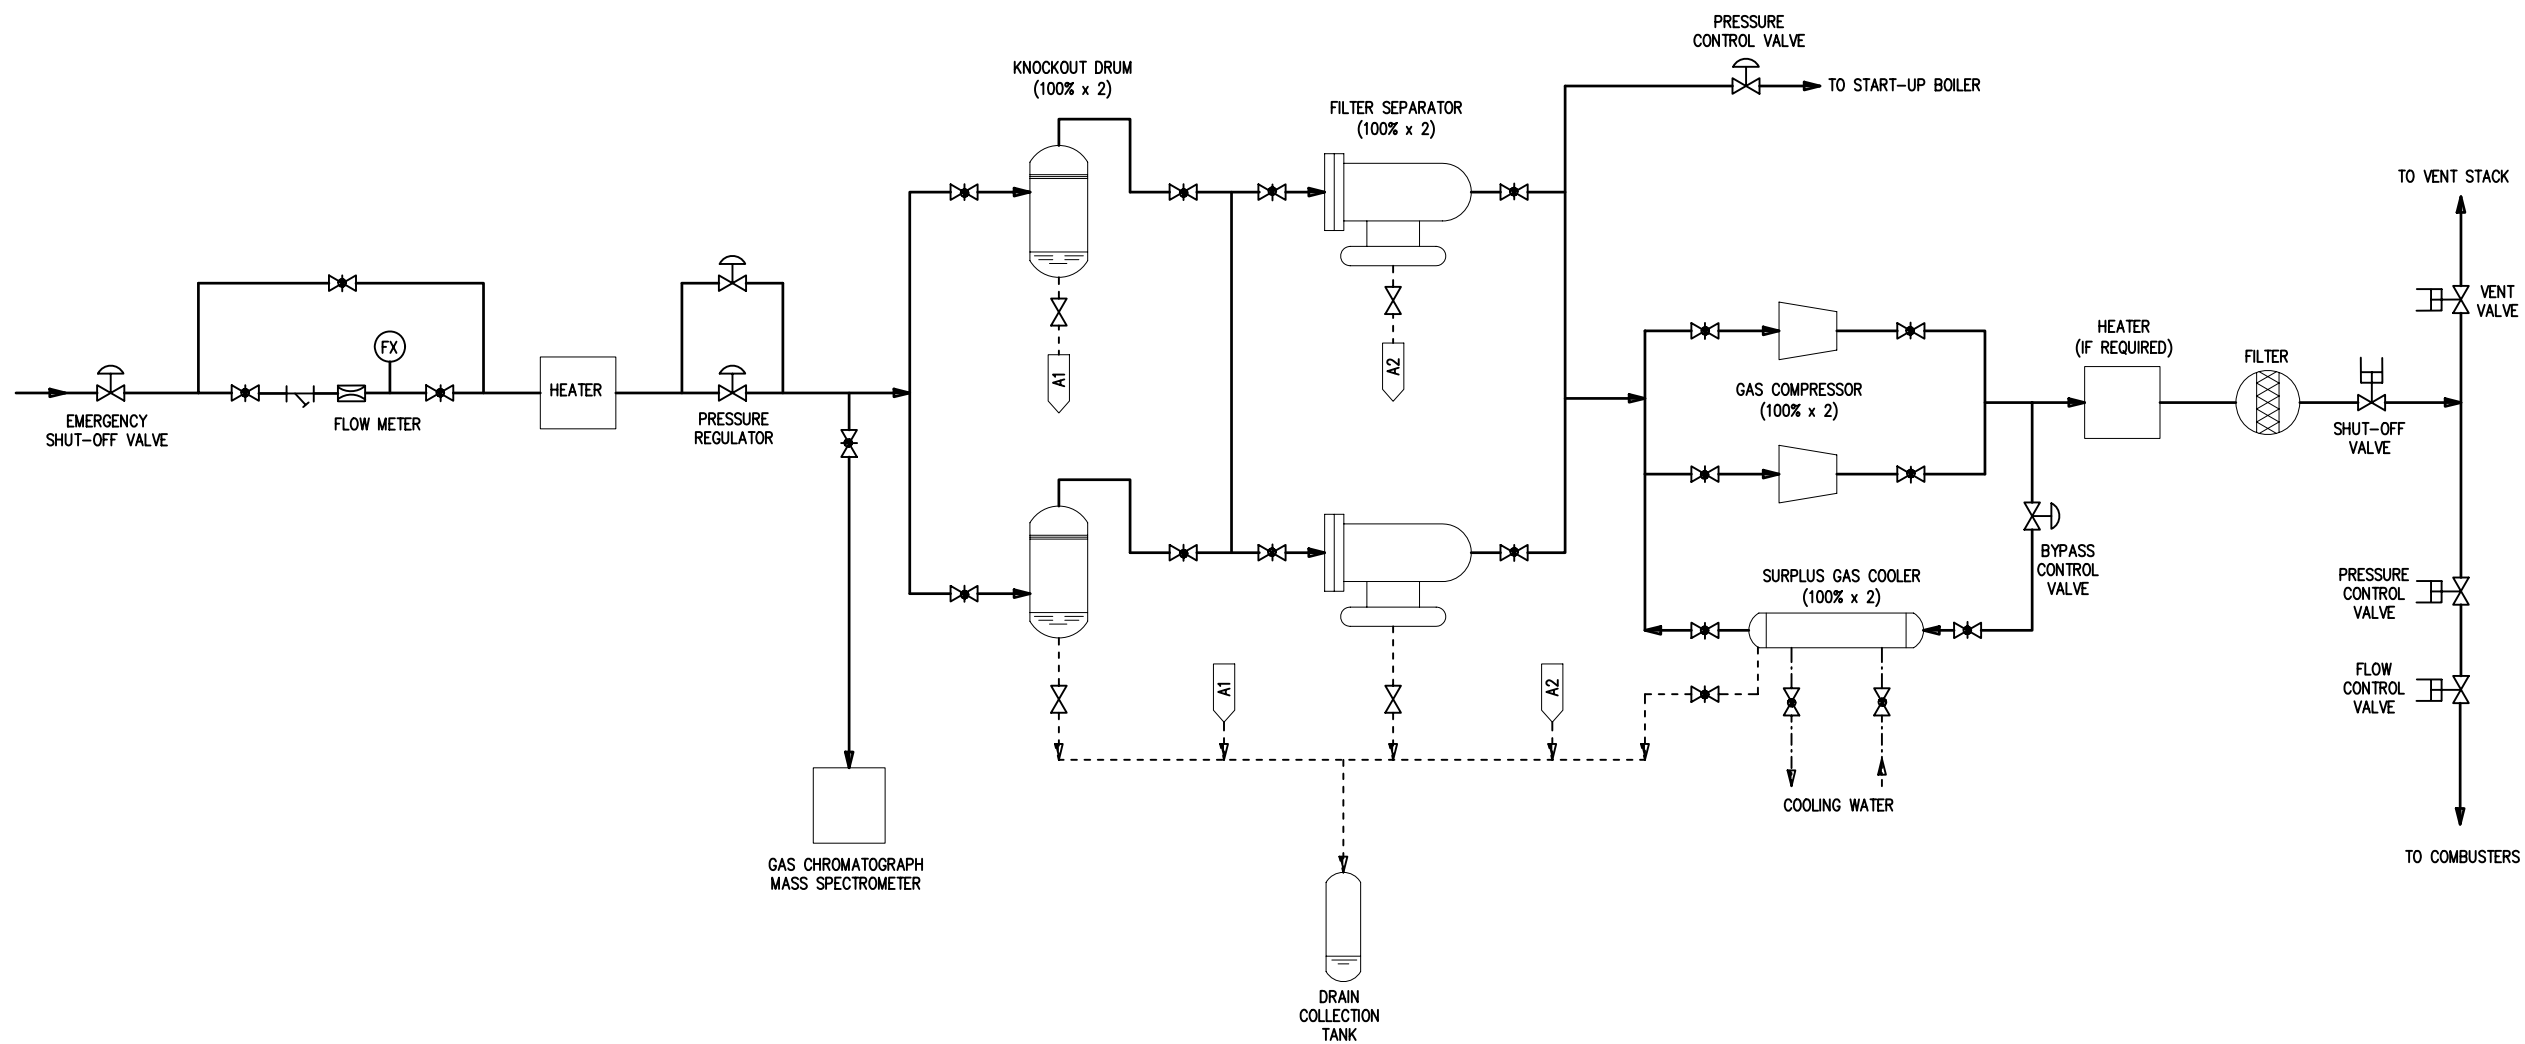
PRESSURE CONTROL VALVE

TO START-UP BOILER

KNOCKOUT DRUM (100% x 2)

FILTER SEPARATOR (100% x 2)

TO VENT STACK

VENT VALVE

FX

A1

A2

HEATER (IF REQUIRED)

FILTER

EMERGENCY SHUT-OFF VALVE

FLOW METER

HEATER

PRESSURE REGULATOR

GAS COMPRESSOR (100% x 2)

SHUT-OFF VALVE

BYPASS CONTROL VALVE

SURPLUS GAS COOLER (100% x 2)

PRESSURE CONTROL VALVE

A1

A2

FLOW CONTROL VALVE

COOLING WATER

GAS CHROMATOGRAPH MASS SPECTROMETER

TO COMBUSTERS

DRAIN COLLECTION TANK